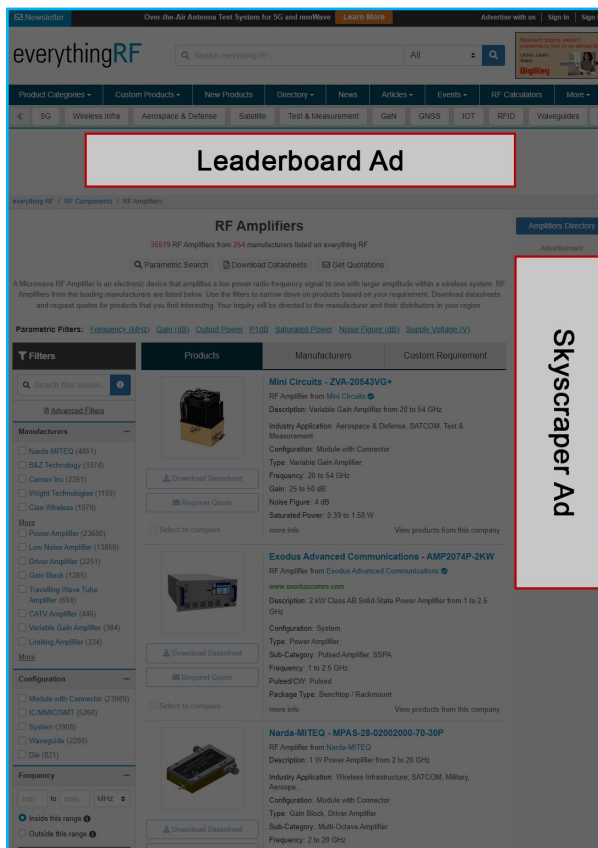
Newsletter Over-the-Air Antenna Test System for 5G and mmWave Learn More Advertise with us | Sign In | Sign

everythingRF

Search everything RF... All

Product Categories ▾ Custom Products ▾ New Products Directory ▾ News Articles ▾ Events ▾ RF Calculators More ▾

5G Wireless Infra Aerospace & Defense Satellite Test & Measurement GaN GNSS IOT RFID Waveguides

Leaderboard Ad

everything RF / RF Components / RF Amplifiers

RF Amplifiers

35519 RF Amplifiers from 254 manufacturers listed on everything RF

Parametric Search Download Datasheets Get Quotations

A Microwave RF Amplifier is an electronic device that amplifies a low power radio frequency signal to one with larger amplitude within a wireless system. RF Amplifiers from the leading manufacturers are listed below. Use the filters to narrow down on products based on your requirement. Download datasheets and request quotes for products that you find interesting. Your inquiry will be directed to the manufacturer and their distributors in your region.

Parametric Filters: Frequency (MHz) Gain (dB) Output Power P1dB Saturated Power Noise Figure (dB) Supply Voltage (V)

Amplifiers Directory

Advertisement

Skyscraper Ad

Filters

Search filter values...

Advanced Filters

Manufacturers —

Narda-MITEQ (4851)
B&Z Technology (3374)
Camex Inc (2391)
Wright Technologies (1109)
Ciao Wireless (1079)
More
Power Amplifier (23680)
Low Noise Amplifier (13850)
Driver Amplifier (2251)
Gain Block (1285)
Travelling Wave Tube Amplifier (694)
CATV Amplifier (446)
Variable Gain Amplifier (364)
Limiting Amplifier (334)
More

Configuration —

Module with Connector (23989)
IC/MMIC/SMT (9260)
System (3608)
Waveguide (2208)
Die (821)

Frequency —

min to max MHz
Inside this range
Outside this range

Products Manufacturers Custom Requirement

Mini Circuits - ZVA-20543VG+
RF Amplifier from Mini Circuits
Description: Variable Gain Amplifier from 20 to 54 GHz
Industry Application: Aerospace & Defense, SATCOM, Test & Measurement
Configuration: Module with Connector
Type: Variable Gain Amplifier
Frequency: 20 to 54 GHz
Gain: 25 to 50 dB
Noise Figure: 4 dB
Saturated Power: 0.39 to 1.58 W
Download Datasheet
Request Quote
Select to compare
more info View products from this company

Exodus Advanced Communications - AMP2074P-2KW
RF Amplifier from Exodus Advanced Communications
www.exoduscomm.com
Description: 2 kW Class AB Solid-State Power Amplifier from 1 to 2.5 GHz
Configuration: System
Type: Power Amplifier
Sub-Category: Pulsed Amplifier, SSPA
Frequency: 1 to 2.5 GHz
Pulsed/CW: Pulsed
Package Type: Benchtop / Rackmount
Download Datasheet
Request Quote
Select to compare
more info View products from this company

Narda-MITEQ - MPAS-28-02002000-70-30P
RF Amplifier from Narda-MITEQ
Description: 1 W Power Amplifier from 2 to 20 GHz
Industry Application: Wireless Infrastructure, SATCOM, Military, Aerospa...
Configuration: Module with Connector
Type: Gain Block, Driver Amplifier
Sub-Category: Multi-Octave Amplifier
Frequency: 2 to 20 GHz
Download Datasheet